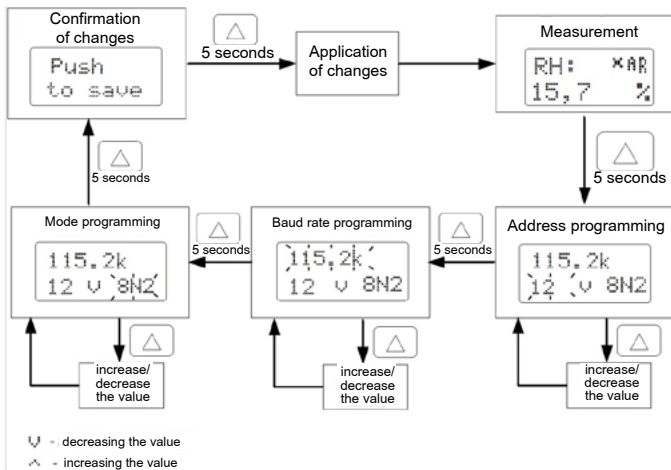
Confirmation of changes

Push
to save

5 seconds

Application of changes

Measurement

RH: ×AR
15,7 %

5 seconds

Address programming

115.2k
12 v 8N2

5 seconds

Baud rate programming

115.2k
12 v 8N2

5 seconds

Mode programming

115.2k
12 v 8N2

5 seconds

increase/ decrease the value

increase/ decrease the value

increase/ decrease the value

∨ - decreasing the value
∧ - increasing the value